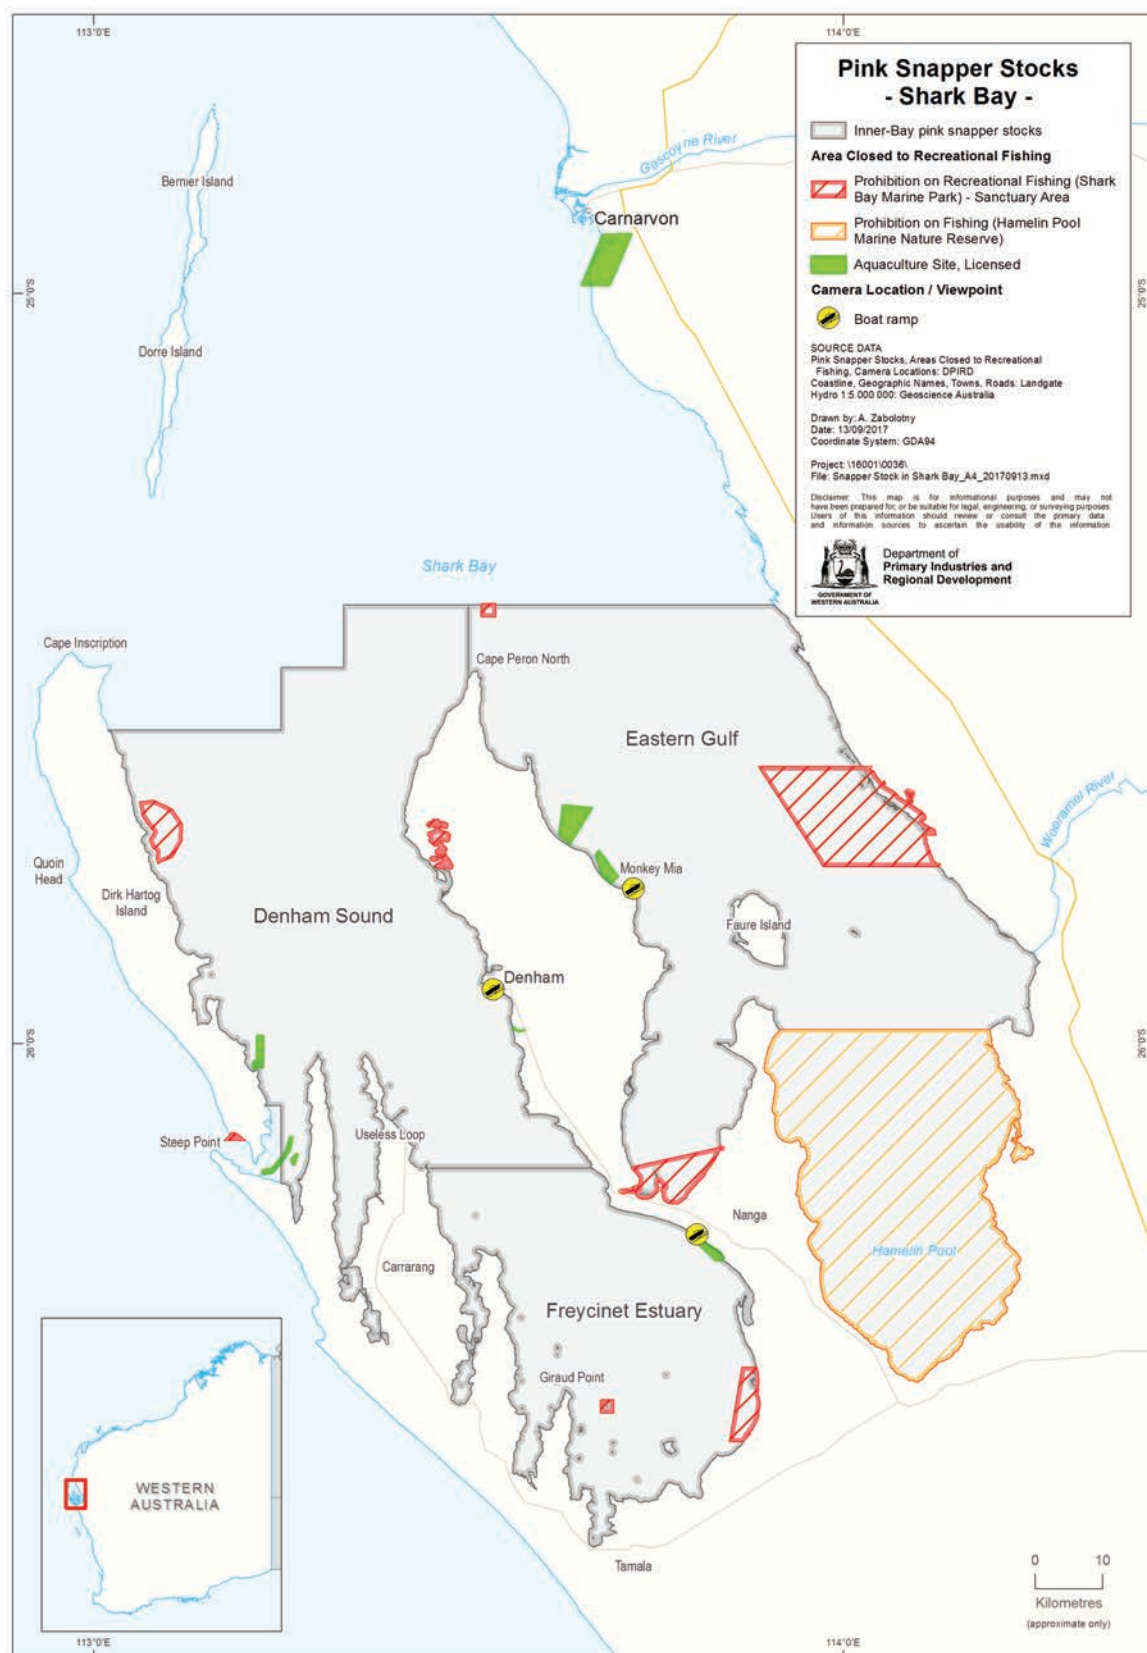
113°0'E
114°0'E

Pink Snapper Stocks
- Shark Bay -

Inner-Bay pink snapper stocks
Area Closed to Recreational Fishing
Prohibition on Recreational Fishing (Shark Bay Marine Park) - Sanctuary Area
Prohibition on Fishing (Hamelin Pool Marine Nature Reserve)
Aquaculture Site, Licensed
Camera Location / Viewpoint
Boat ramp

SOURCE DATA
Pink Snapper Stocks, Areas Closed to Recreational Fishing, Camera Locations: DPIRD
Coastline, Geographic Names, Towns, Roads: Landgate
Hydro 1:5 000 000: Geoscience Australia

Drawn by: A. Zabolotny
Date: 13/09/2017
Coordinate System: GDA94

Project: \16001\0036\
File: Snapper Stock in Shark Bay_A4_20170913.mxd

Disclaimer: This map is for informational purposes and may not have been prepared for, or be suitable for legal, engineering, or surveying purposes. Users of this information should review or consult the primary data and information sources to ascertain the usability of the information

GOVERNMENT OF WESTERN AUSTRALIA
Department of
Primary Industries and
Regional Development

Gascoyne River
Carnarvon
Bernier Island
Dorre Island
25°0'S
25°0'S
Shark Bay
Cape Inscription
Cape Peron North
Eastern Gulf
Wooramel River
Quoin Head
Dirk Hartog Island
Denham Sound
Monkey Mia
Faure Island
Denham
26°0'S
26°0'S
Steep Point
Useless Loop
Nanga
Hamelin Pool
Carrarang
Freycinet Estuary
Giraud Point
Tamala

WESTERN AUSTRALIA

0 10
Kilometres
(approximate only)

113°0'E
114°0'E